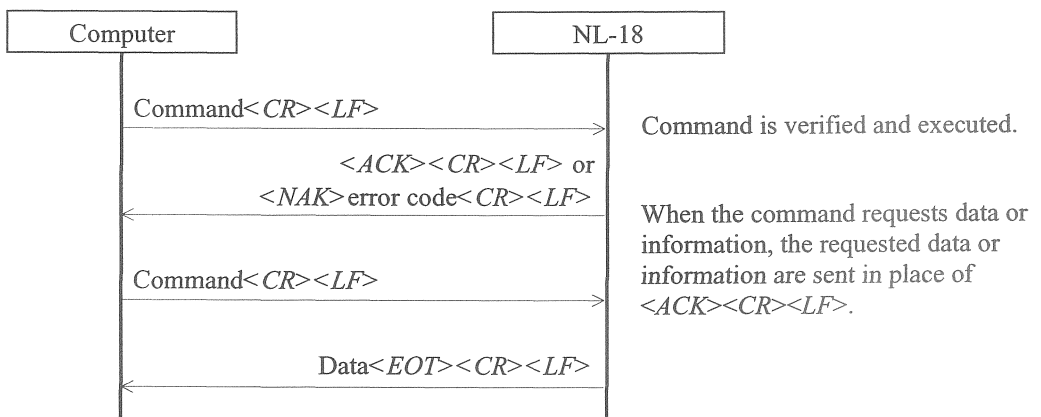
Computer

NL-18

Command<*CR*><*LF*>

Command is verified and executed.

<*ACK*><*CR*><*LF*> or <*NAK*> error code<*CR*><*LF*>

When the command requests data or information, the requested data or information are sent in place of <*ACK*><*CR*><*LF*>.

Command<*CR*><*LF*>

Data<*EOT*><*CR*><*LF*>